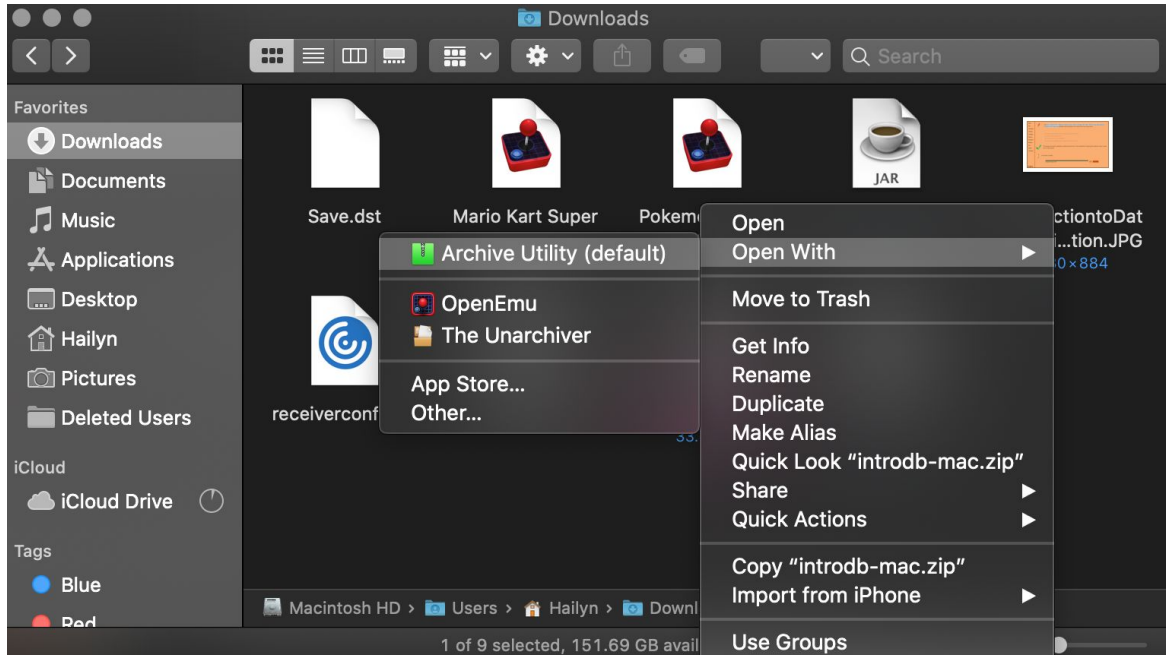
Downloads

Search

Favorites
Downloads
Documents
Music
Applications
Desktop
Hailyn
Pictures
Deleted Users

iCloud
iCloud Drive

Tags
Blue
Red

JAR

Save.dst
Mario Kart Super
Pokem
ctiontoDat
...tion.JPG
0×884

receiverconf

33.

Archive Utility (default)
OpenEmu
The Unarchiver
App Store...
Other...

Open
Open With
Move to Trash
Get Info
Rename
Duplicate
Make Alias
Quick Look "introdb-mac.zip"
Share
Quick Actions
Copy "introdb-mac.zip"
Import from iPhone
Use Groups

Macintosh HD › Users › Hailyn › Downl

1 of 9 selected, 151.69 GB avail